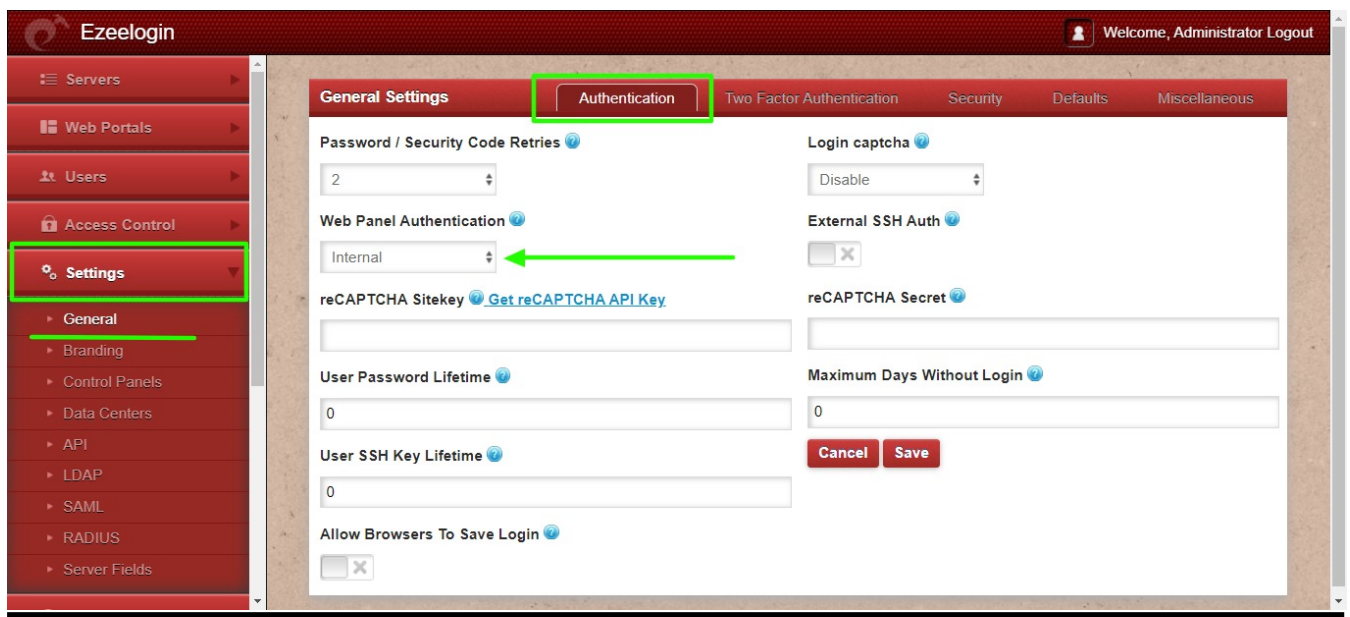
Ezeelogin

Welcome, Administrator Logout

Servers

Web Portals

Users

Access Control

Settings

General

Branding

Control Panels

Data Centers

API

LDAP

SAML

RADIUS

Server Fields

General Settings

Authentication

Two Factor Authentication

Security

Defaults

Miscellaneous

Password / Security Code Retries

2

Web Panel Authentication

Internal

reCAPTCHA Sitekey Get reCAPTCHA API Key

User Password Lifetime

0

User SSH Key Lifetime

0

Allow Browsers To Save Login

Login captcha

Disable

External SSH Auth

reCAPTCHA Secret

Maximum Days Without Login

0

Cancel

Save